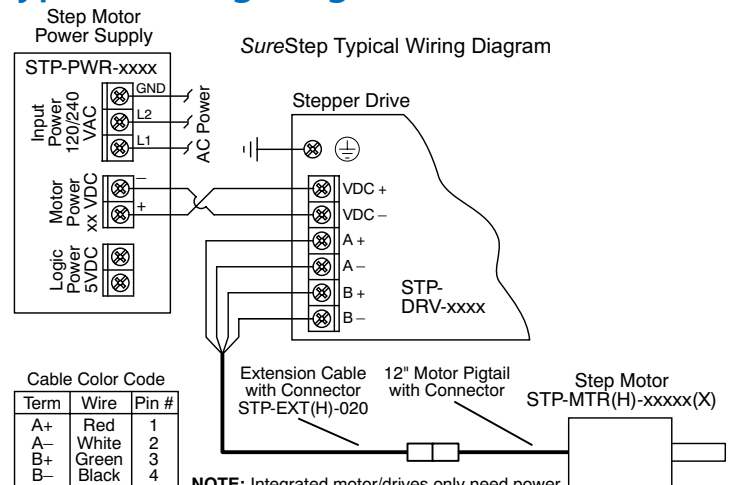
Step Motor Power Supply

SureStep Typical Wiring Diagram

STP-PWR-xxxx

Input Power 120/240 VAC

GND
L2
L1

AC Power

Stepper Drive

Motor Power xx VDC

–
+

Logic Power 5VDC

VDC +
VDC –
A +
A –
B +
B –

STP-DRV-xxxx

Extension Cable with Connector STP-EXT(H)-020

12" Motor Pigtail with Connector

Step Motor STP-MTR(H)-xxxxx(X)

Cable Color Code

| Term | Wire | Pin # |
|---|---|---|
| A+ | Red | 1 |
| A– | White | 2 |
| B+ | Green | 3 |
| B– | Black | 4 |

NOTE: Integrated motor/drives only need power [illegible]